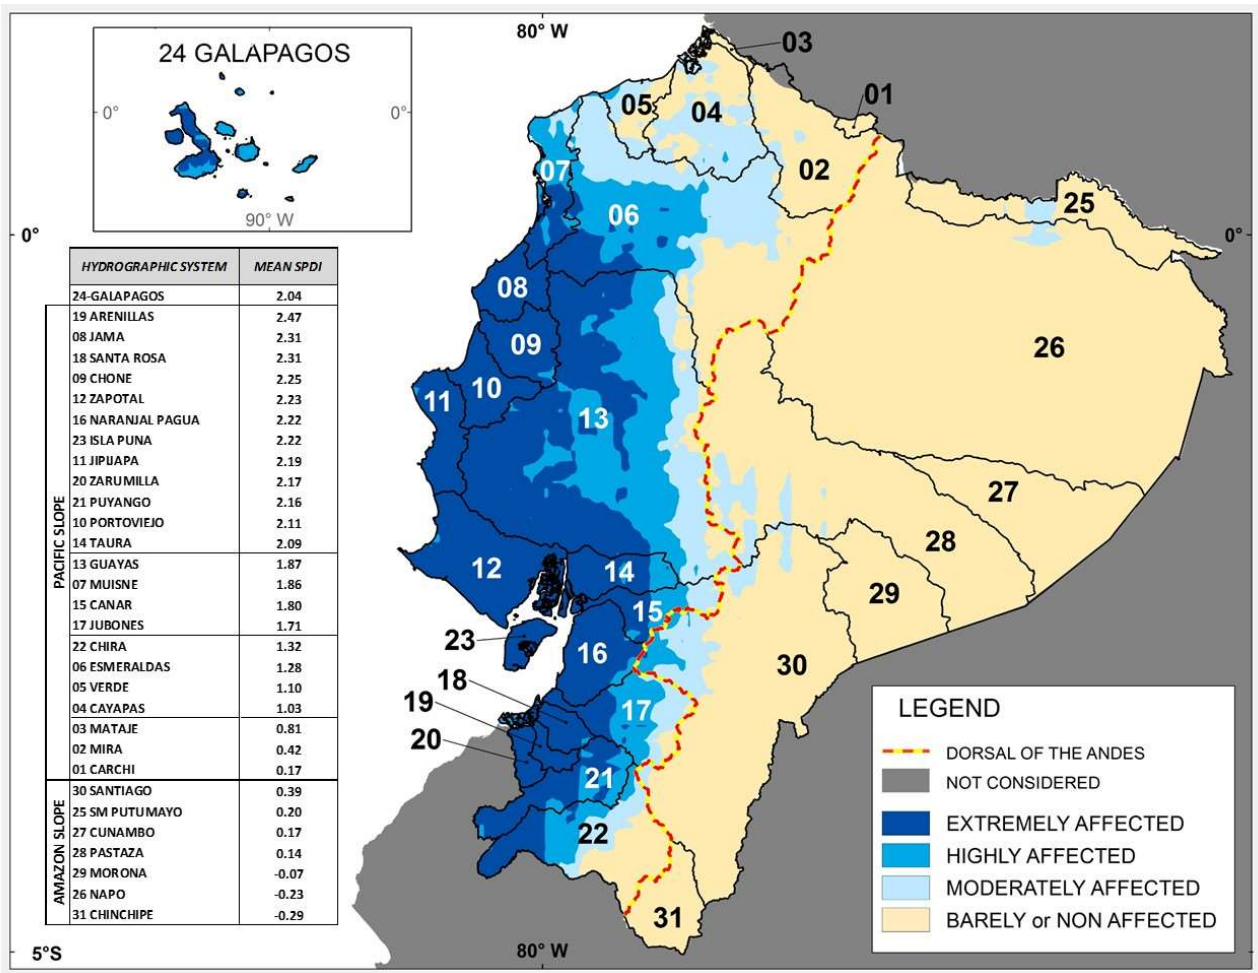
24 GALAPAGOS

0°

0°

90° W

80° W

0°

0°

| | HYDROGRAPHIC SYSTEM | MEAN SPDI |
|---|---|---|
| | 24-GALAPAGOS | 2.04 |
| PACIFIC SLOPE | 19 ARENILLAS | 2.47 |
| | 08 JAMA | 2.31 |
| | 18 SANTA ROSA | 2.31 |
| | 09 CHONE | 2.25 |
| | 12 ZAPOTAL | 2.23 |
| | 16 NARANJAL PAGUA | 2.22 |
| | 23 ISLA PUNA | 2.22 |
| | 11 JIPIJAPA | 2.19 |
| | 20 ZARUMILLA | 2.17 |
| | 21 PUYANGO | 2.16 |
| | 10 PORTOVIEJO | 2.11 |
| | 14 TAURA | 2.09 |
| | 13 GUAYAS | 1.87 |
| | 07 MUISNE | 1.86 |
| | 15 CANAR | 1.80 |
| | 17 JUBONES | 1.71 |
| | 22 CHIRA | 1.32 |
| | 06 ESMERALDAS | 1.28 |
| | 05 VERDE | 1.10 |
| | 04 CAYAPAS | 1.03 |
| | 03 MATAJE | 0.81 |
| | 02 MIRA | 0.42 |
| | 01 CARCHI | 0.17 |
| AMAZON SLOPE | 30 SANTIAGO | 0.39 |
| | 25 SM PUTUMAYO | 0.20 |
| | 27 CUNAMBO | 0.17 |
| | 28 PASTAZA | 0.14 |
| | 29 MORONA | -0.07 |
| | 26 NAPO | -0.23 |
| | 31 CHINCHIPE | -0.29 |

03 01 05 04 02 07 06 25 08 26 09 11 10 13 27 28 12 14 29 15 23 16 30 18 19 17 20 21 22 31

LEGEND
DORSAL OF THE ANDES
NOT CONSIDERED
EXTREMELY AFFECTED
HIGHLY AFFECTED
MODERATELY AFFECTED
BARELY or NON AFFECTED

5°S

80° W